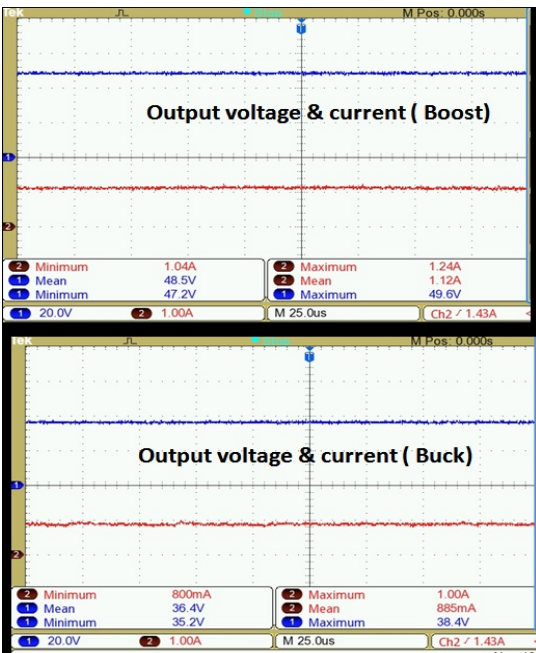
Tek

M Pos: 0.000s

Output voltage & current ( Boost)

2 Minimum 1.04A
1 Mean 48.5V
1 Minimum 47.2V

2 Maximum 1.24A
2 Mean 1.12A
1 Maximum 49.6V

1 20.0V 2 1.00A M 25.0us Ch2 ∕ 1.43A

Tek

M Pos: 0.000s

Output voltage & current ( Buck)

2 Minimum 800mA
1 Mean 36.4V
1 Minimum 35.2V

2 Maximum 1.00A
2 Mean 885mA
1 Maximum 38.4V

1 20.0V 2 1.00A M 25.0us Ch2 ∕ 1.43A